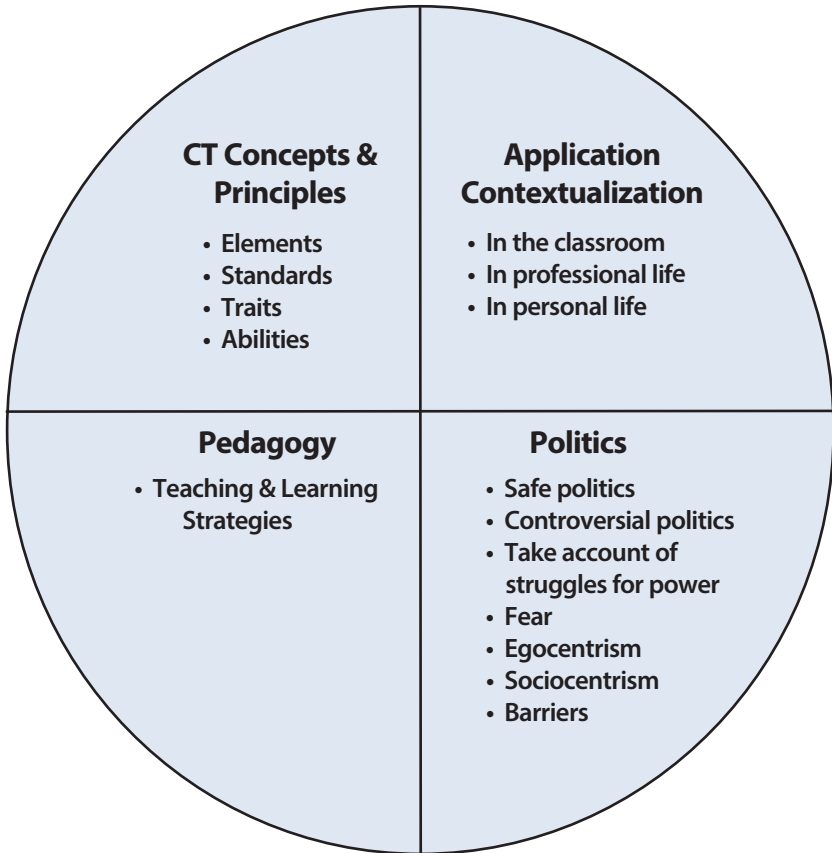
CT Concepts & Principles

• Elements
• Standards
• Traits
• Abilities

Application Contextualization

• In the classroom
• In professional life
• In personal life

Pedagogy

• Teaching & Learning Strategies

Politics

• Safe politics
• Controversial politics
• Take account of struggles for power
• Fear
• Egocentrism
• Sociocentrism
• Barriers